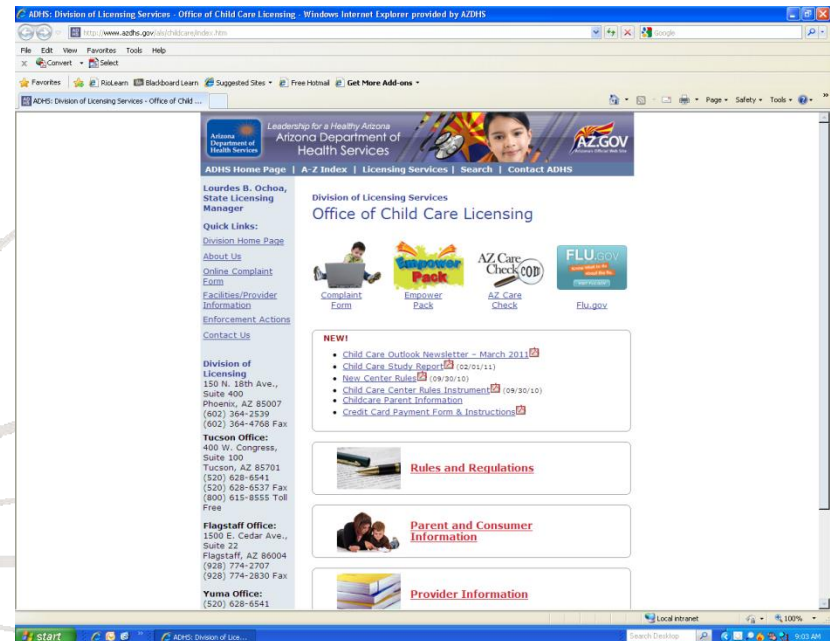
ADHS: Division of Licensing Services - Office of Child Care Licensing - Windows Internet Explorer provided by AZDHS

http://www.azdhs.gov/als/childcare/index.htm

Google

File Edit View Favorites Tools Help

Convert Select

Favorites RioLearn Blackboard Learn Suggested Sites Free Hotmail Get More Add-ons

ADHS: Division of Licensing Services - Office of Child ...

Page Safety Tools

Arizona Department of Health Services

Leadership for a Healthy Arizona
Arizona Department of Health Services

AZ.GOV
Arizona's Official Web Site

ADHS Home Page | A-Z Index | Licensing Services | Search | Contact ADHS

Lourdes B. Ochoa, State Licensing Manager

Quick Links:
Division Home Page
About Us
Online Complaint Form
Facilities/Provider Information
Enforcement Actions
Contact Us

Division of Licensing
150 N. 18th Ave., Suite 400
Phoenix, AZ 85007
(602) 364-2539
(602) 364-4768 Fax

Tucson Office:
400 W. Congress, Suite 100
Tucson, AZ 85701
(520) 628-6541
(520) 628-6537 Fax
(800) 615-8555 Toll Free

Flagstaff Office:
1500 E. Cedar Ave., Suite 22
Flagstaff, AZ 86004
(928) 774-2707
(928) 774-2830 Fax

Yuma Office:
(520) 628-6541

Division of Licensing Services
Office of Child Care Licensing

Empower Pack

AZ Care Check COD

FLU.GOV

Complaint Form
Empower Pack
AZ Care Check
Flu.gov

NEW!
• Child Care Outlook Newsletter - March 2011
• Child Care Study Report (02/01/11)
• New Center Rules (09/30/10)
• Child Care Center Rules Instrument (09/30/10)
• Childcare Parent Information
• Credit Card Payment Form & Instructions

Rules and Regulations

Parent and Consumer Information

Provider Information

Local intranet
100%

start
ADHS: Division of Lice...
Search Desktop
9:03 AM